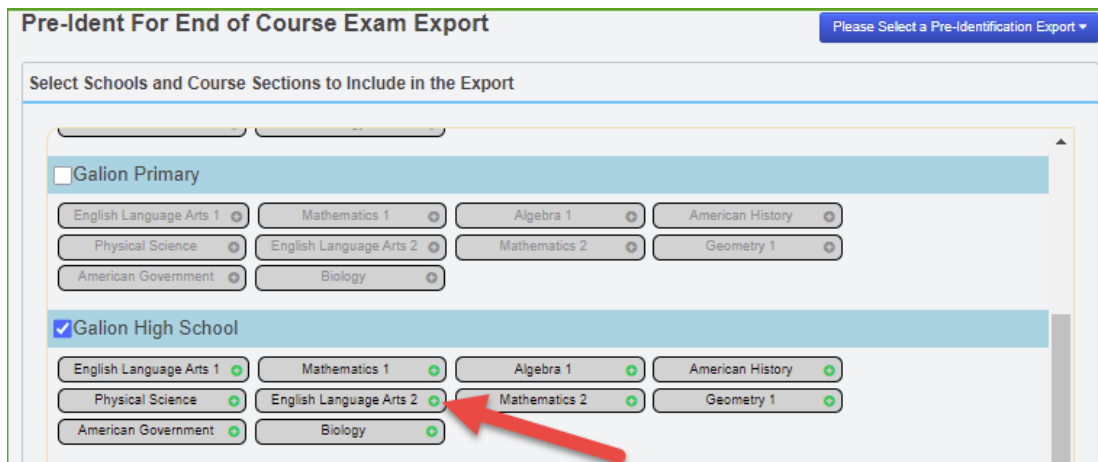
Pre-Ident For End of Course Exam Export

Please Select a Pre-Identification Export ▾

Select Schools and Course Sections to Include in the Export

Galion Primary

English Language Arts 1
Mathematics 1
Algebra 1
American History
Physical Science
English Language Arts 2
Mathematics 2
Geometry 1
American Government
Biology

Galion High School

English Language Arts 1
Mathematics 1
Algebra 1
American History
Physical Science
English Language Arts 2
Mathematics 2
Geometry 1
American Government
Biology